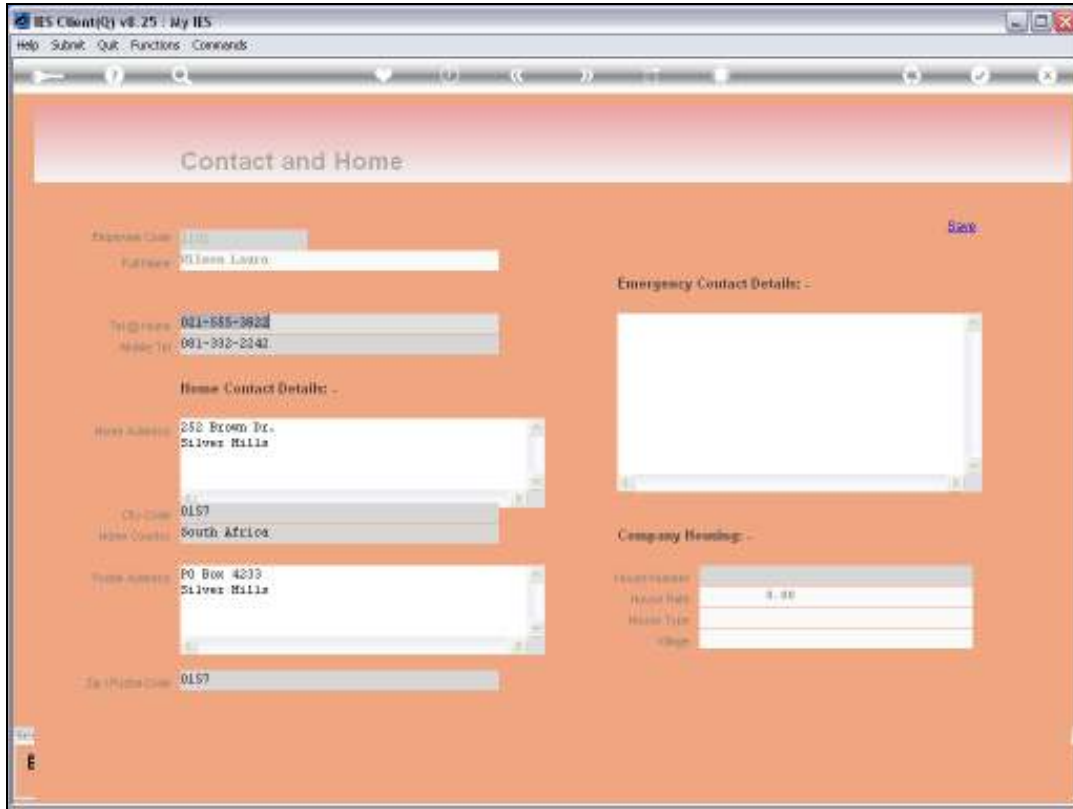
IES Client(Q) v8.25 : My IES

Help Submit Quit Functions Commands

Contact and Home

Save

Employee Code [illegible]
Full name Wilson Lauro

Emergency Contact Details: -

Tel@Home 021-555-3622
Mobile Tel 081-332-2242

Home Contact Details: -

Home Address 252 Brown Dr.
Silver Hills

City Code 0157
Home Country South Africa

Company Housing: -

Postal Address PO Box 4233
Silver Hills

House Number
House Rate 0.00
House Type
Village

Zip / Postal Code 0157